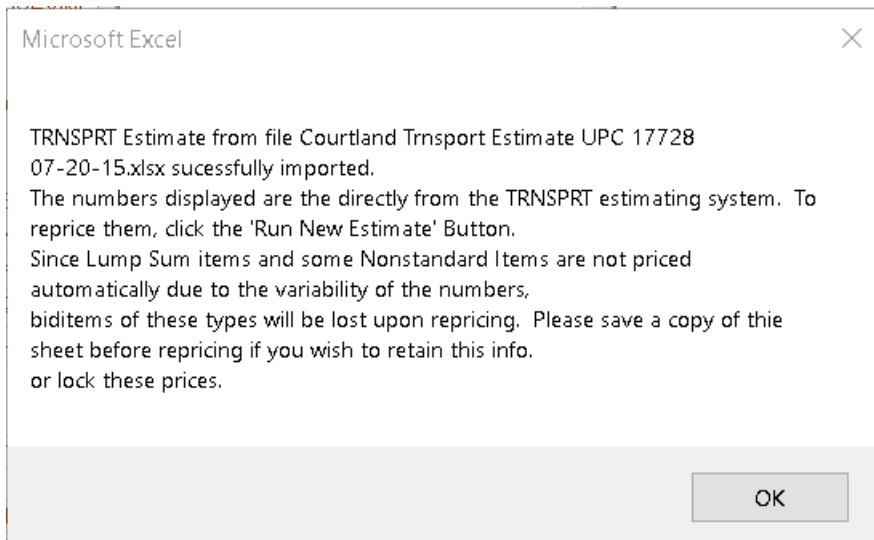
Microsoft Excel

×

TRNSPRT Estimate from file Courtland Trnsport Estimate UPC 17728 07-20-15.xlsx sucessfully imported.
The numbers displayed are the directly from the TRNSPRT estimating system. To reprice them, click the 'Run New Estimate' Button.
Since Lump Sum items and some Nonstandard Items are not priced automatically due to the variability of the numbers,
biditems of these types will be lost upon repricing. Please save a copy of thie sheet before repricing if you wish to retain this info.
or lock these prices.

OK